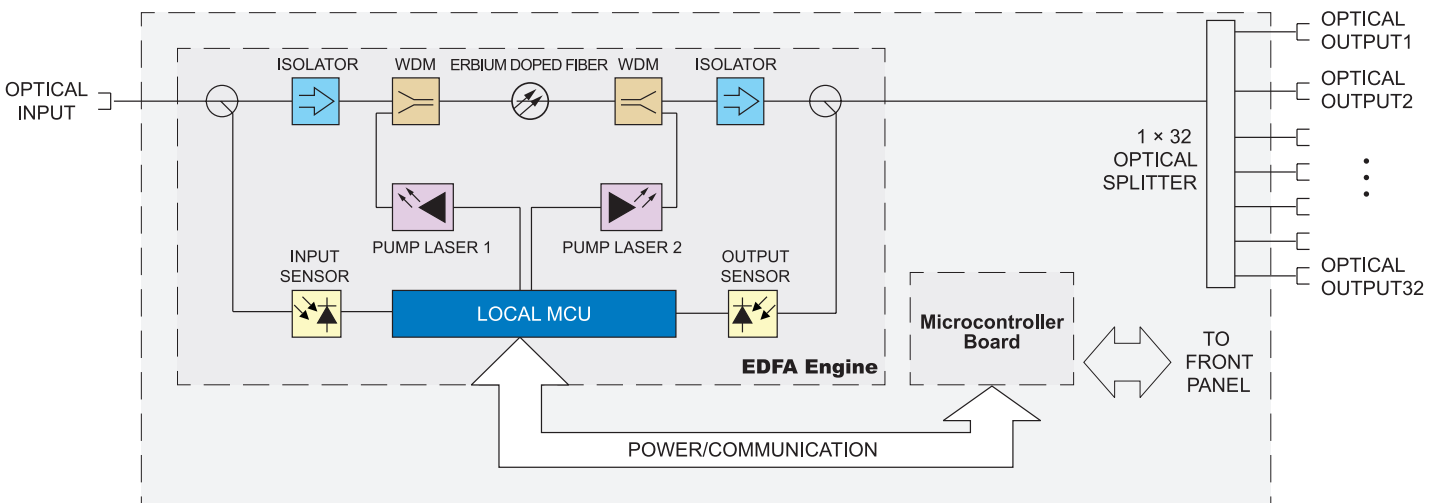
OPTICAL INPUT

ISOLATOR

WDM

ERBIUM DOPED FIBER

WDM

ISOLATOR

OPTICAL OUTPUT1

OPTICAL OUTPUT2

1 × 32 OPTICAL SPLITTER

PUMP LASER 1

PUMP LASER 2

INPUT SENSOR

LOCAL MCU

OUTPUT SENSOR

OPTICAL OUTPUT32

Microcontroller Board

EDFA Engine

TO FRONT PANEL

POWER/COMMUNICATION